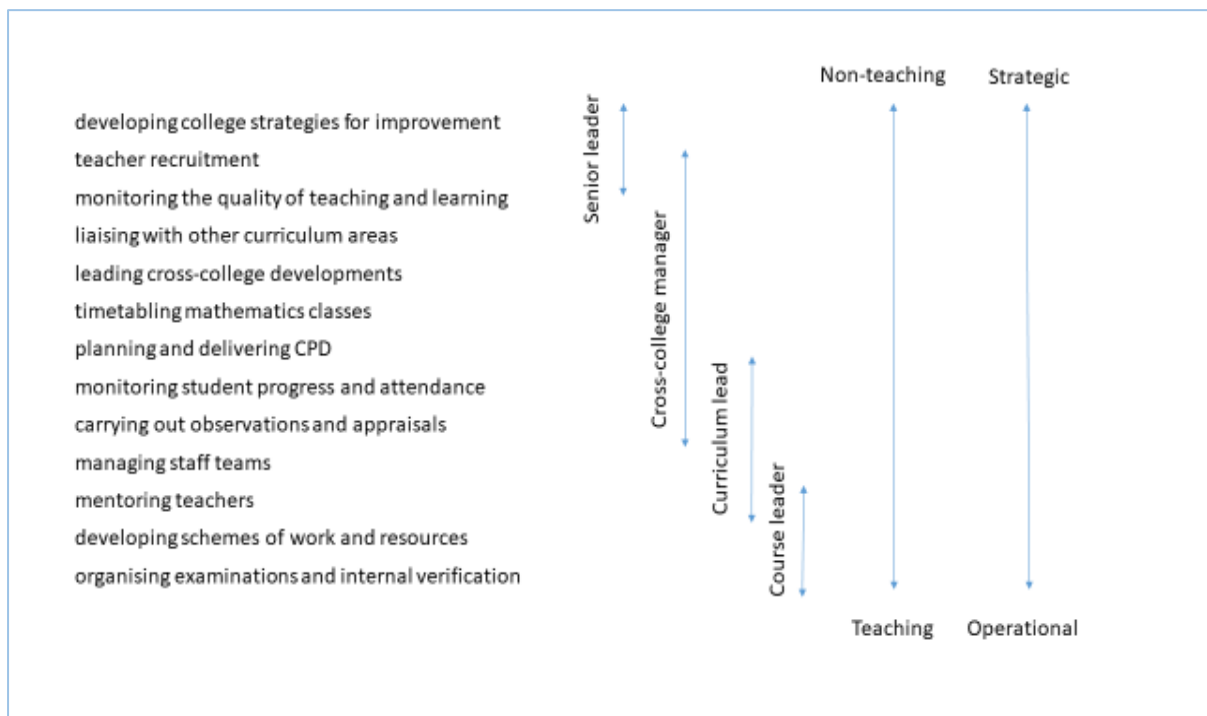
Non-teaching Strategic

developing college strategies for improvement
teacher recruitment
monitoring the quality of teaching and learning
liaising with other curriculum areas
leading cross-college developments
timetabling mathematics classes
planning and delivering CPD
monitoring student progress and attendance
carrying out observations and appraisals
managing staff teams
mentoring teachers
developing schemes of work and resources
organising examinations and internal verification

Senior leader
Cross-college manager
Curriculum lead
Course leader

Teaching Operational